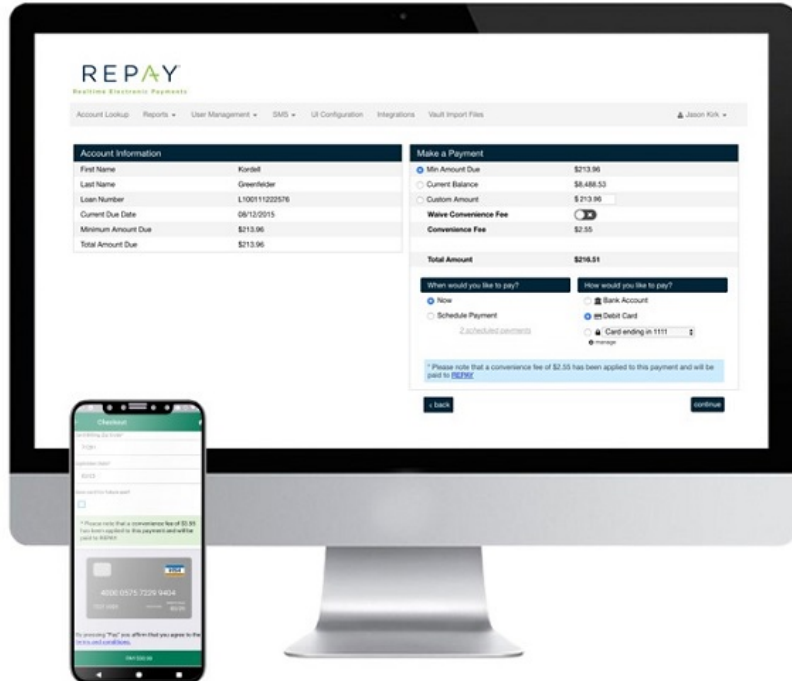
REPAY
Realtime Electronic Payments

Account Lookup Reports ▾ User Management ▾ SMS ▾ UI Configuration Integrations Vault Import Files

Jason Kirk ▾

Account Information

| | |
|---|---|
| First Name | Kordell |
| Last Name | Greenfelder |
| Loan Number | L100111222576 |
| Current Due Date | 08/12/2015 |
| Minimum Amount Due | $213.96 |
| Total Amount Due | $213.96 |

Make a Payment

| | |
|---|---|
| Min Amount Due | $213.96 |
| Current Balance | $8,488.53 |
| Custom Amount | $ 213.96 |
| Waive Convenience Fee | |
| Convenience Fee | $2.55 |
| Total Amount | $216.51 |

When would you like to pay?
Now
Schedule Payment
2 scheduled payments

How would you like to pay?
Bank Account
Debit Card
Card ending in 1111
manage

* Please note that a convenience fee of $2.55 has been applied to this payment and will be paid to REPAY.

‹ back

continue

Checkout

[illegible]

* Please note that a convenience fee of $0.55 has been applied to this payment and will be paid to REPAY.

VISA
4000 0575 7229 9404

By pressing "Pay" you affirm that you agree to the terms and conditions.

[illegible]